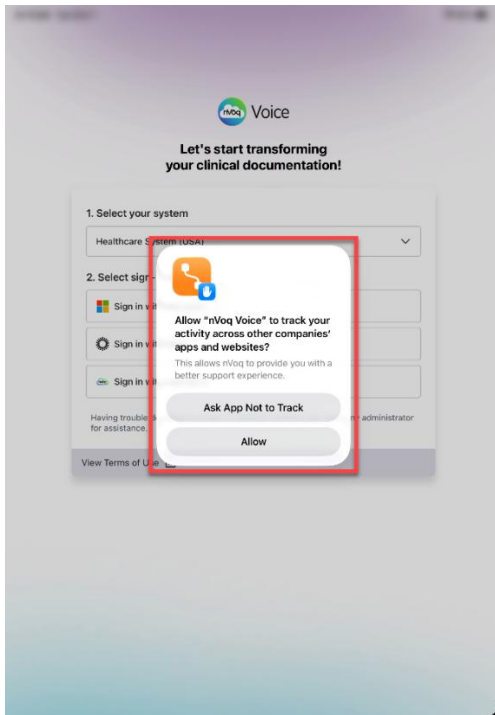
nVoq Voice

Let's start transforming your clinical documentation!

1. Select your system

Healthcare System (USA)

2. Select sign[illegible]

Sign in wi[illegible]

Sign in wi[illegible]

Sign in wi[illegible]

Having trouble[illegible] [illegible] administrator for assistance.

View Terms of Use

Allow "nVoq Voice" to track your activity across other companies' apps and websites?

This allows nVoq to provide you with a better support experience.

Ask App Not to Track

Allow